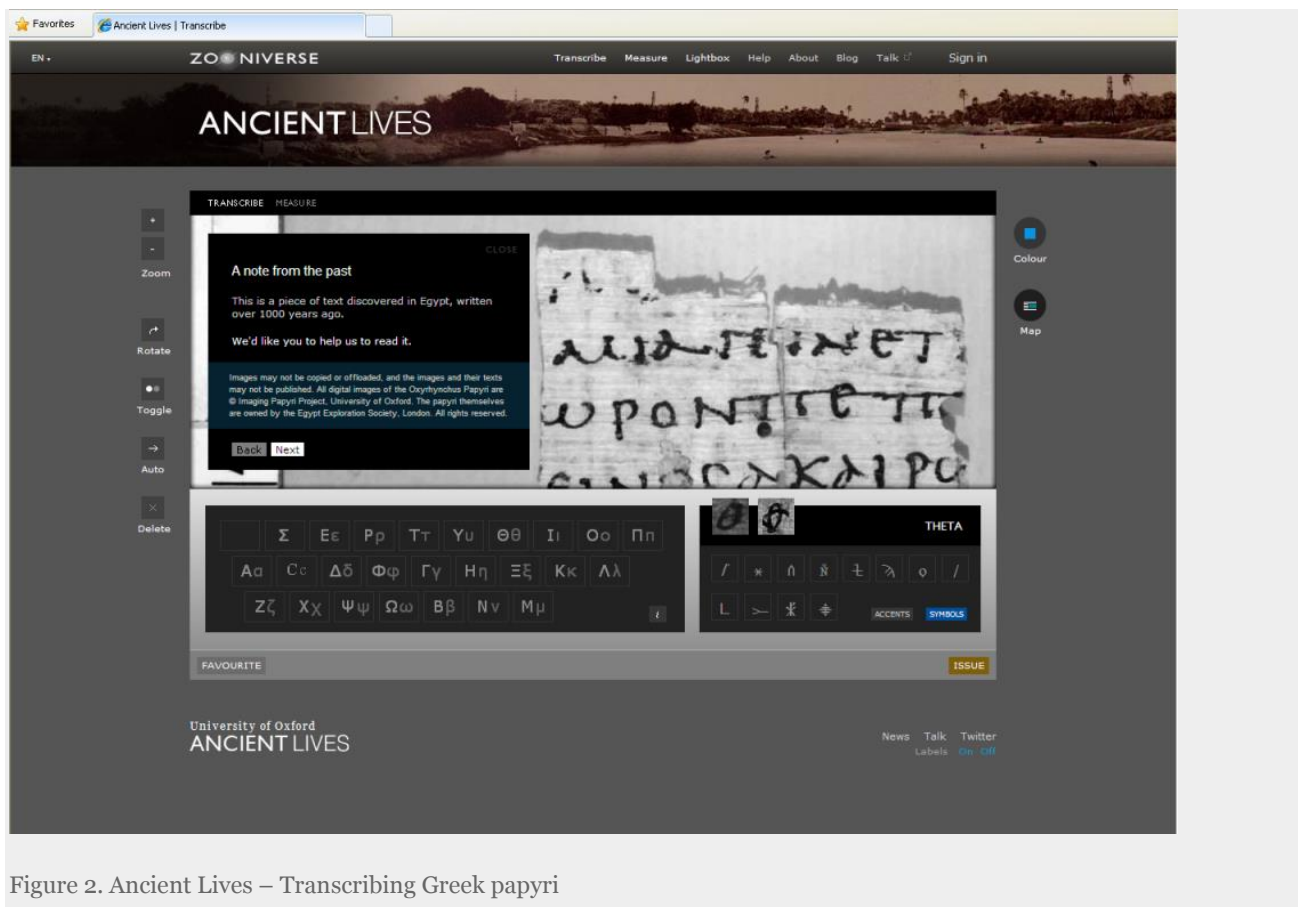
Favorites
Ancient Lives | Transcribe

EN
ZOONIVERSE
Transcribe Measure Lightbox Help About Blog Talk Sign in

ANCIENT LIVES

TRANSCRIBE MEASURE

+
-
Zoom
Rotate
Toggle
Auto
Delete

CLOSE
A note from the past

This is a piece of text discovered in Egypt, written over 1000 years ago.

We'd like you to help us to read it.

Images may not be copied or offloaded, and the images and their texts may not be published. All digital images of the Oxyrhynchus Papyri are © Imaging Papyri Project, University of Oxford. The papyri themselves are owned by the Egypt Exploration Society, London. All rights reserved.

Back Next

Colour
Map

Σ Εε Ρρ Ττ Υυ Θθ Ιι Οο Ππ
Αα Cc Δδ Φφ Γγ Ηη Ξξ Κκ Λλ
Ζζ Χχ Ψψ Ωω Ββ Νν Μμ
i

THETA

ACCENTS SYMBOLS

FAVOURITE
ISSUE

University of Oxford
ANCIENT LIVES

News Talk Twitter
Labels On Off

Figure 2. Ancient Lives – Transcribing Greek papyri